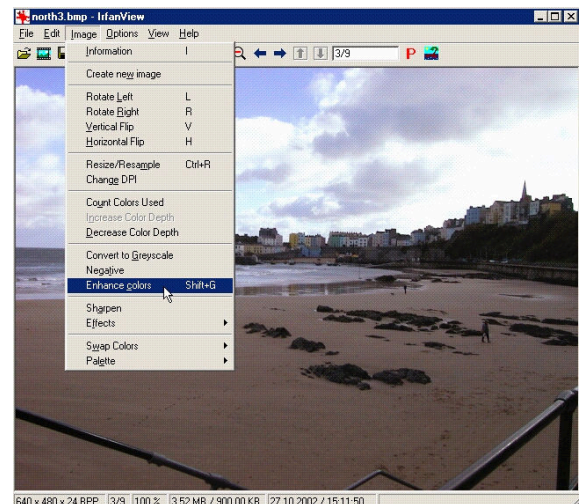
north3.bmp - IrfanView

File Edit Image Options View Help

3/9

P

Information I

Create new image

Rotate Left L
Rotate Right R
Vertical Flip V
Horizontal Flip H

Resize/Resample Ctrl+R
Change DPI

Count Colors Used
Increase Color Depth
Decrease Color Depth

Convert to Greyscale
Negative
Enhance colors Shift+G

Sharpen
Effects

Swap Colors
Palette

640 x 480 x 24 BPP | 3/9 | 100 % | 3.52 MB / 900.00 KB | 27.10.2002 / 15:11:50